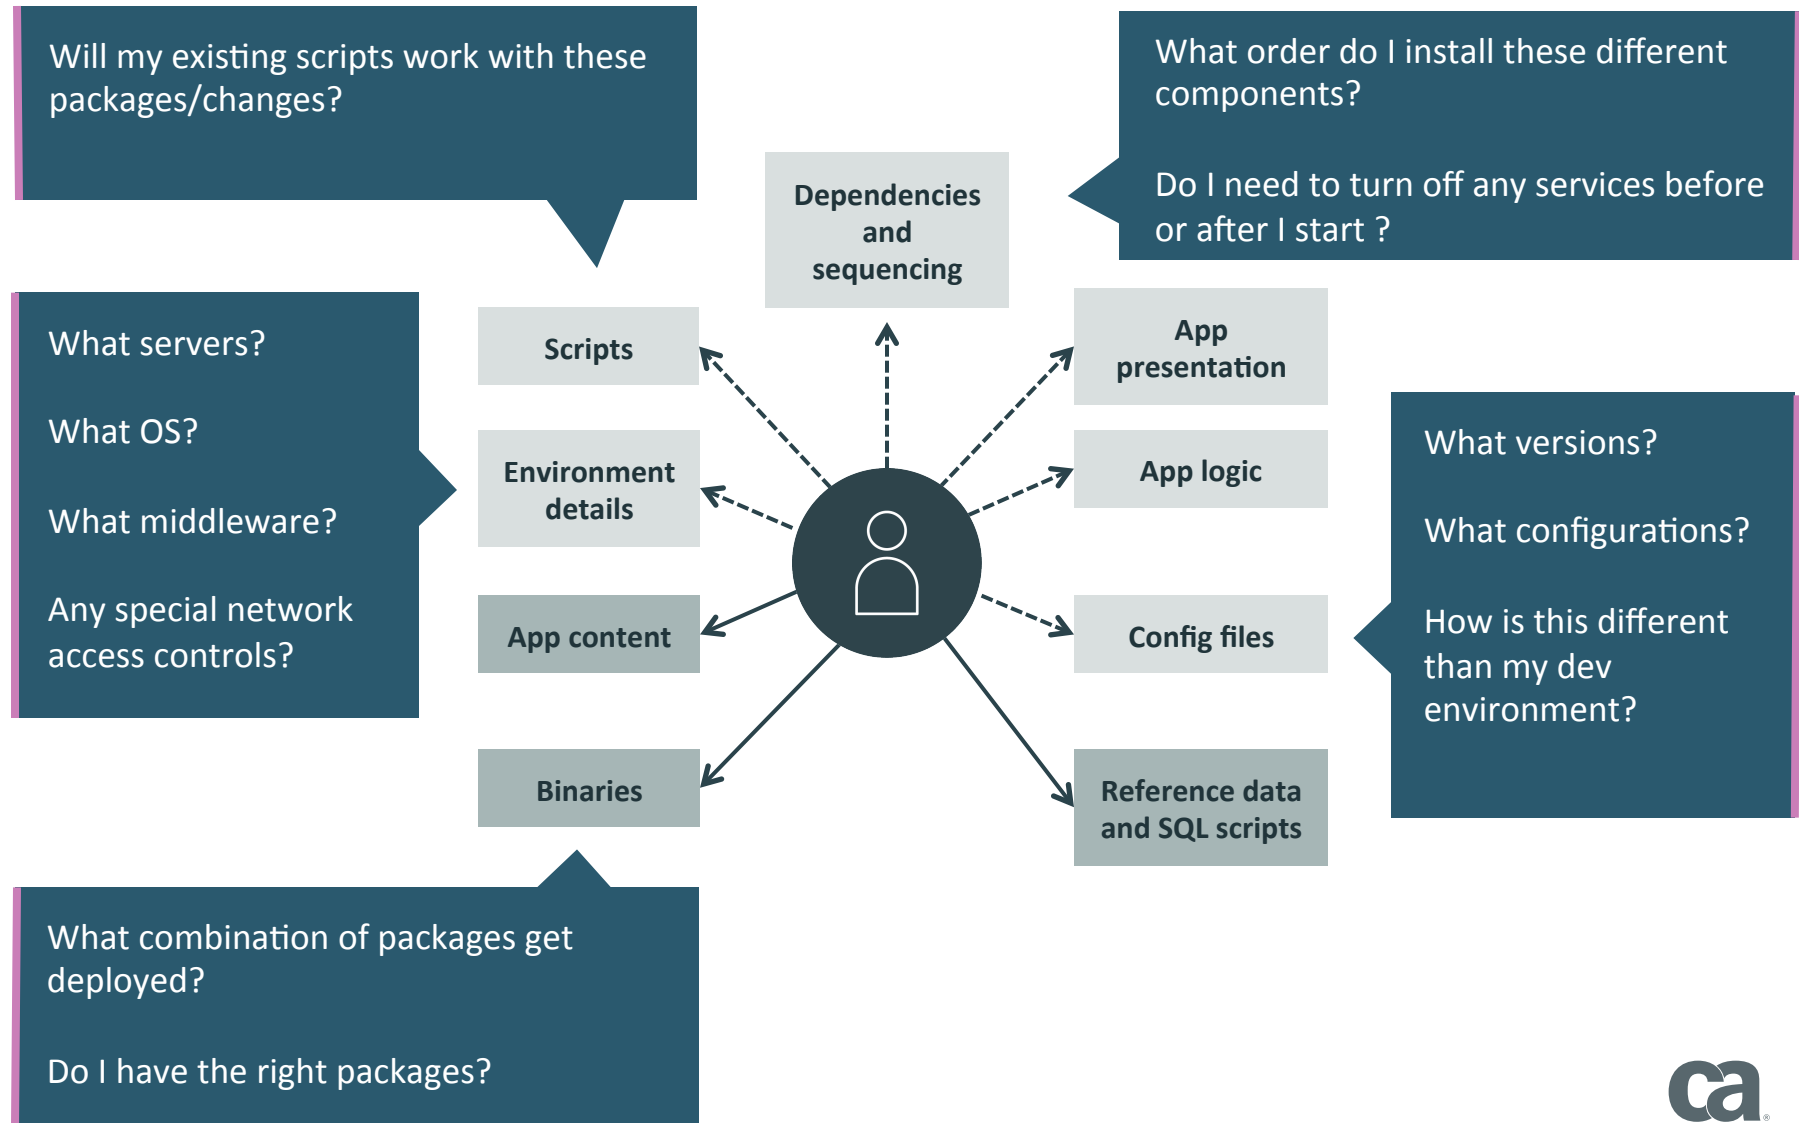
Will my existing scripts work with these packages/changes?

What order do I install these different components?

Do I need to turn off any services before or after I start ?

Dependencies and sequencing

What servers?

What OS?

What middleware?

Any special network access controls?

Scripts

Environment details

App content

Binaries

App presentation

App logic

Config files

Reference data and SQL scripts

What versions?

What configurations?

How is this different than my dev environment?

What combination of packages get deployed?

Do I have the right packages?

ca